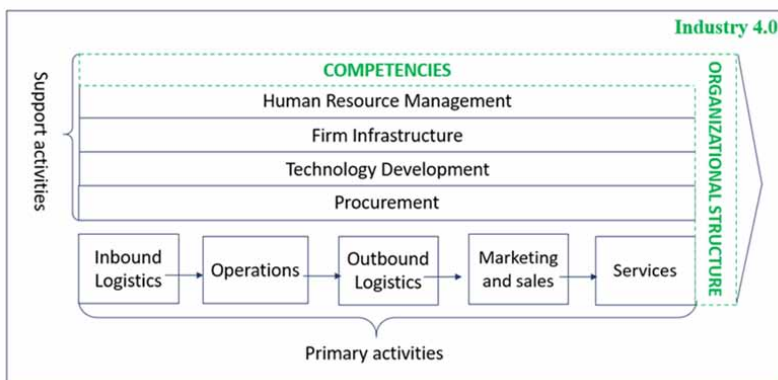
Industry 4.0

Support activities

COMPETENCIES

Human Resource Management

Firm Infrastructure

Technology Development

Procurement

ORGANIZATIONAL STRUCTURE

Inbound Logistics

Operations

Outbound Logistics

Marketing and sales

Services

Primary activities